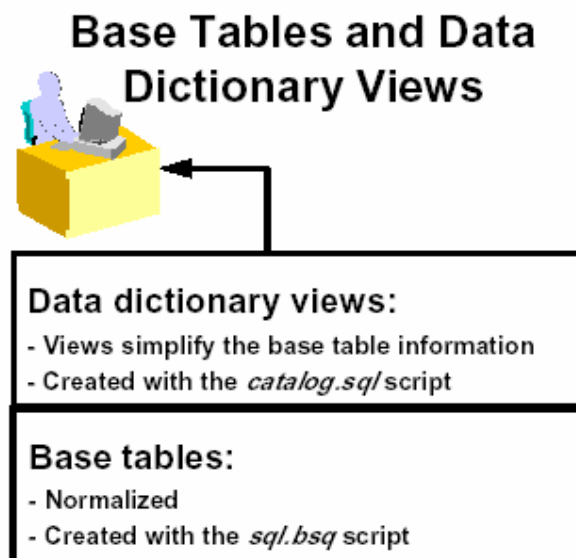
Base Tables and Data Dictionary Views

Data dictionary views:

- Views simplify the base table information
- Created with the *catalog.sql* script

Base tables:

- Normalized
- Created with the *sql.bsq* script